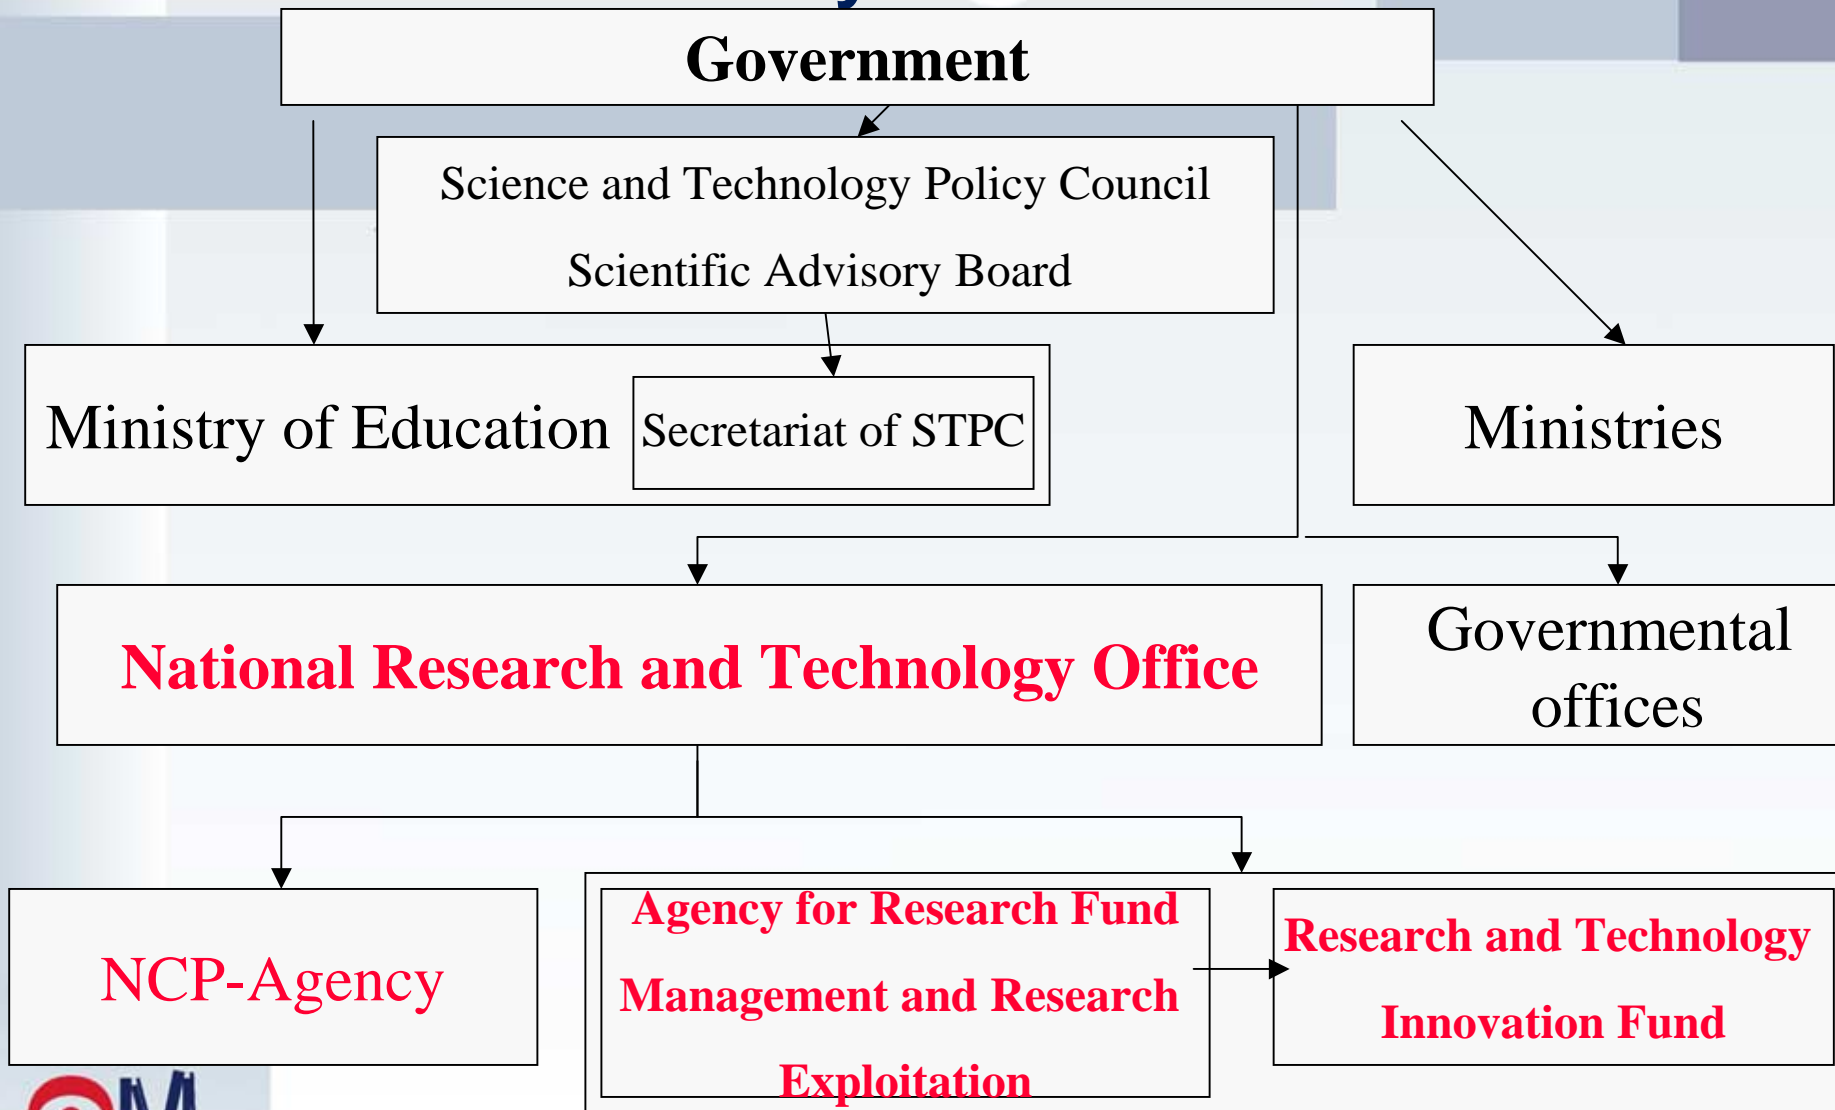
Government

Science and Technology Policy Council

Scientific Advisory Board

Ministry of Education

Secretariat of STPC

Ministries

National Research and Technology Office

Governmental offices

NCP-Agency

Agency for Research Fund Management and Research Exploitation

Research and Technology Innovation Fund